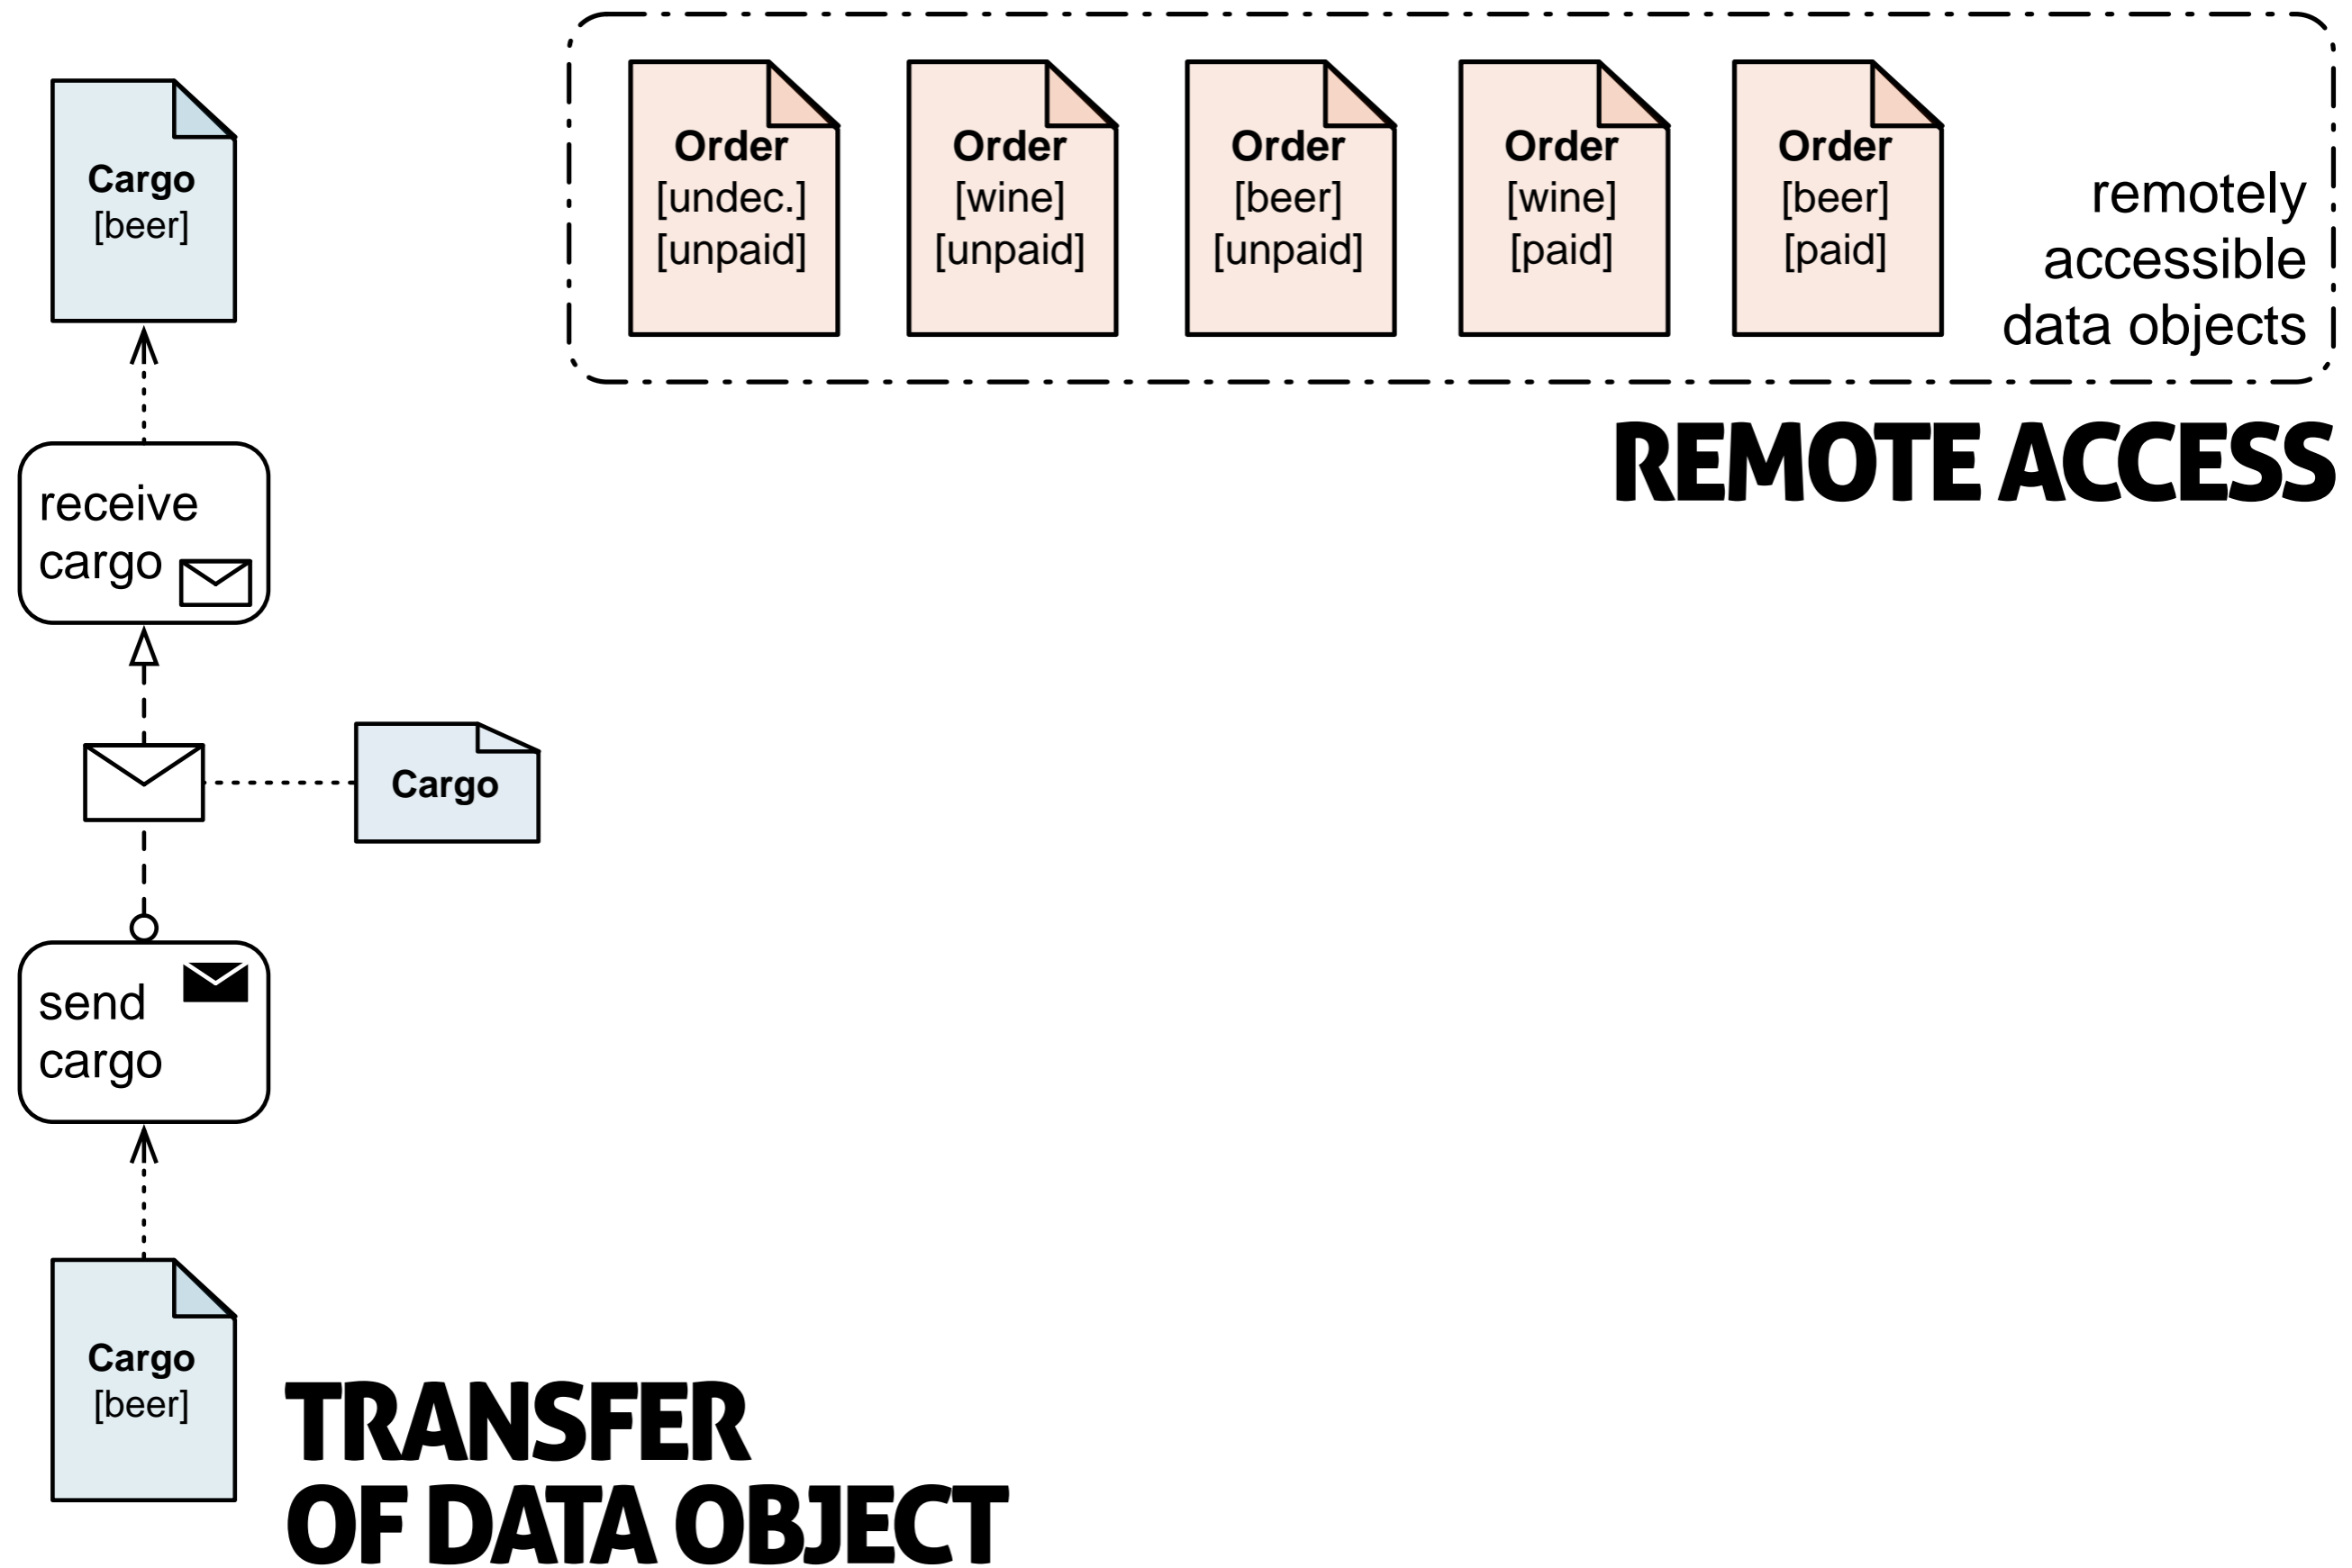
Order
[undec.]
[unpaid]

Order
[wine]
[unpaid]

Order
[beer]
[unpaid]

Order
[wine]
[paid]

Order
[beer]
[paid]

remotely accessible data objects

REMOTE ACCESS

Cargo
[beer]

receive cargo

Cargo

send cargo

Cargo
[beer]

TRANSFER OF DATA OBJECT